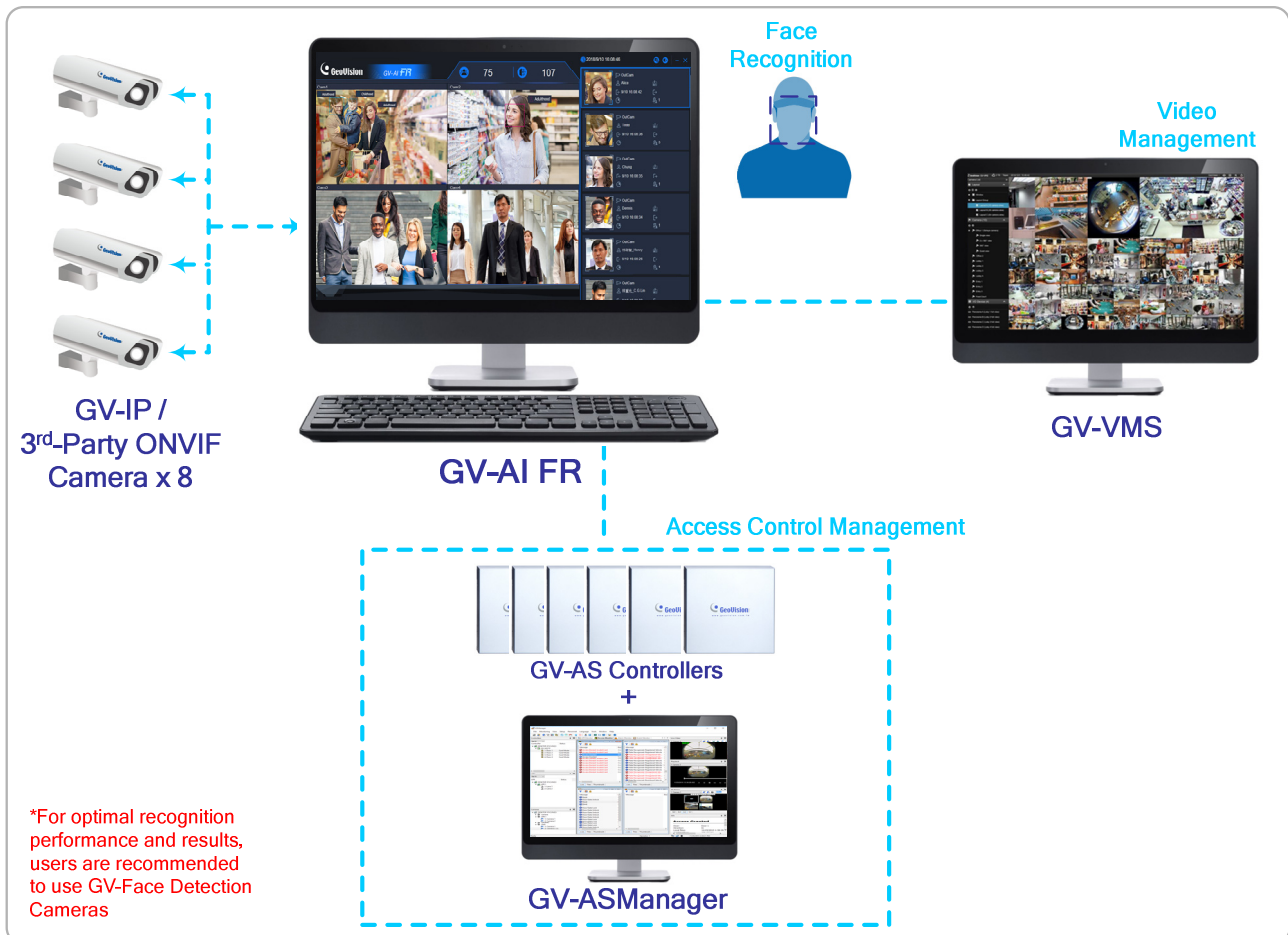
GeoVision GV-AI FR 75 107

Face Recognition

Video Management

GV-IP / 3$^{rd}$-Party ONVIF Camera x 8

GV-AI FR

GV-VMS

Access Control Management

GV-AS Controllers

+

GV-ASManager

*For optimal recognition performance and results, users are recommended to use GV-Face Detection Cameras